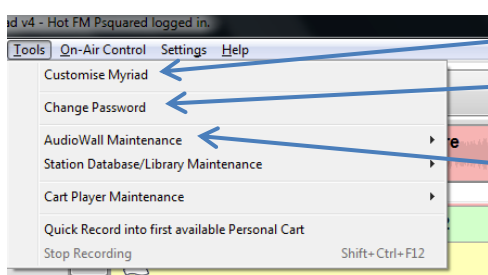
ad v4 - Hot FM Psquared logged in.

Tools On-Air Control Settings Help

Customise Myriad

Change Password

AudioWall Maintenance

Station Database/Library Maintenance

Cart Player Maintenance

Quick Record into first available Personal Cart

Stop Recording Shift+Ctrl+F12